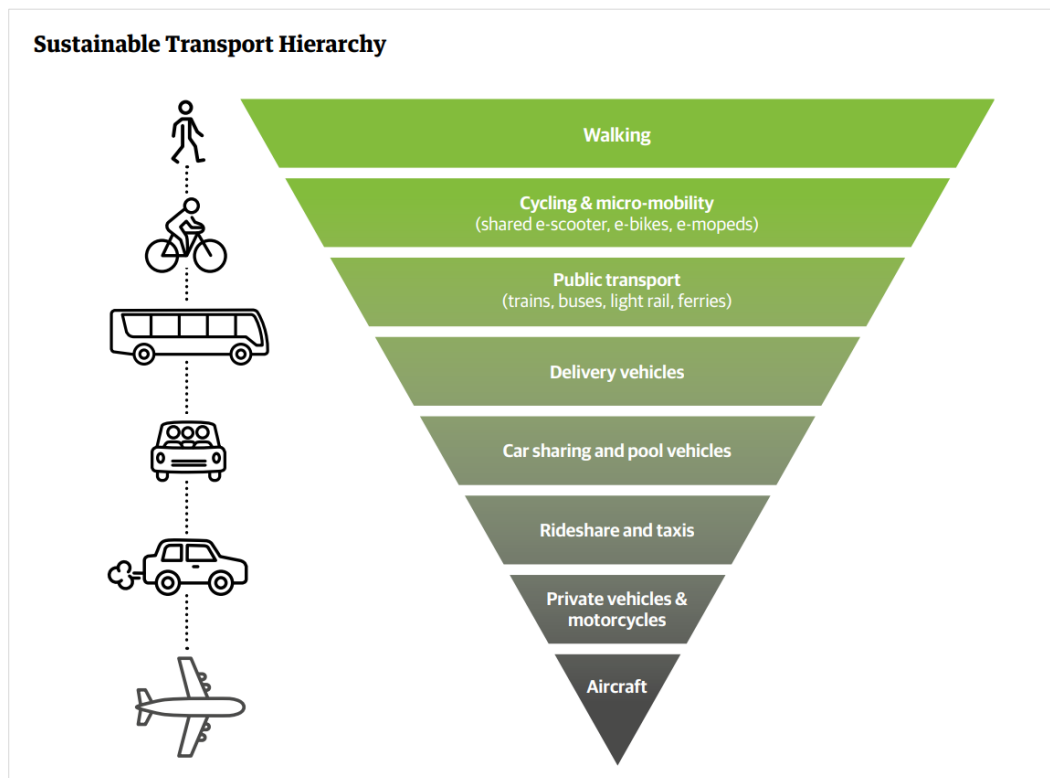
Sustainable Transport Hierarchy

Walking

Cycling & micro-mobility
(shared e-scooter, e-bikes, e-mopeds)

Public transport
(trains, buses, light rail, ferries)

Delivery vehicles

Car sharing and pool vehicles

Rideshare and taxis

Private vehicles & motorcycles

Aircraft